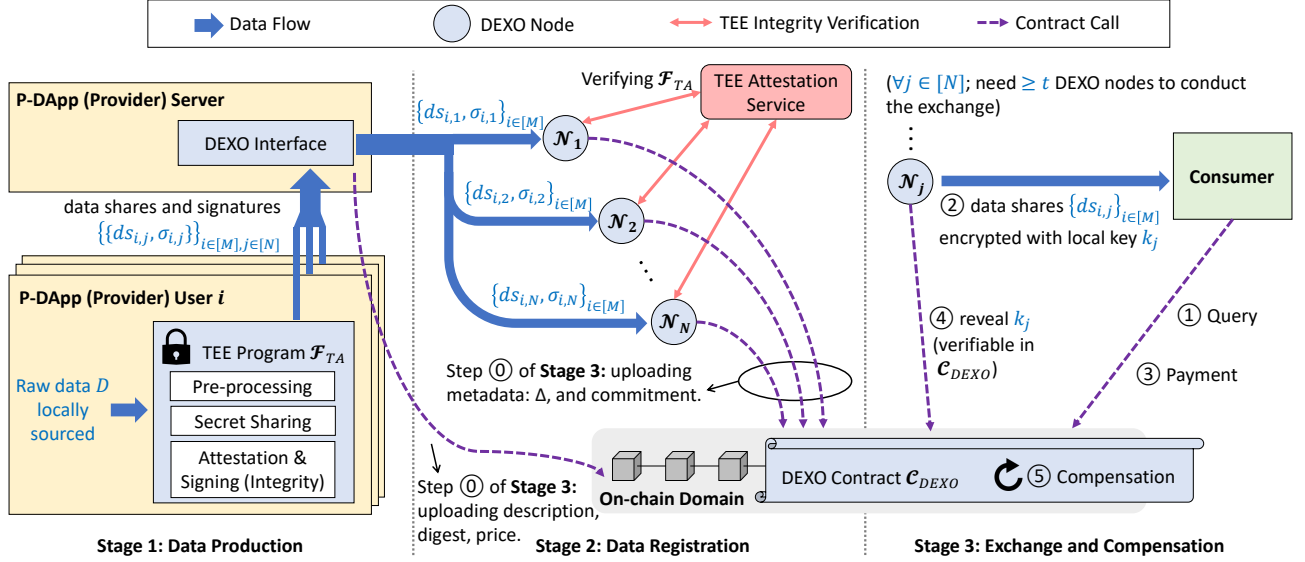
Data Flow
DEXO Node
TEE Integrity Verification
Contract Call

P-DApp (Provider) Server
DEXO Interface
data shares and signatures
$\{\{ds_{i,j}, \sigma_{i,j}\}_{i\in[M],j\in[N]}$
P-DApp (Provider) User $i$
TEE Program $\mathcal{F}_{TA}$
Pre-processing
Secret Sharing
Attestation & Signing (Integrity)
Raw data $D$ locally sourced

Verifying $\mathcal{F}_{TA}$
TEE Attestation Service
$\{ds_{i,1}, \sigma_{i,1}\}_{i\in[M]}$
$\mathcal{N}_1$
$\{ds_{i,2}, \sigma_{i,2}\}_{i\in[M]}$
$\mathcal{N}_2$
$\{ds_{i,N}, \sigma_{i,N}\}_{i\in[M]}$
$\mathcal{N}_N$
Step ⓪ of Stage 3: uploading metadata: Δ, and commitment.
Step ⓪ of Stage 3: uploading description, digest, price.
On-chain Domain
DEXO Contract $\mathcal{C}_{DEXO}$
⑤ Compensation

($\forall j \in [N]$; need $\geq t$ DEXO nodes to conduct the exchange)
$\mathcal{N}_j$
Consumer
② data shares $\{ds_{i,j}\}_{i\in[M]}$ encrypted with local key $k_j$
④ reveal $k_j$ (verifiable in $\mathcal{C}_{DEXO}$)
① Query
③ Payment

Stage 1: Data Production
Stage 2: Data Registration
Stage 3: Exchange and Compensation